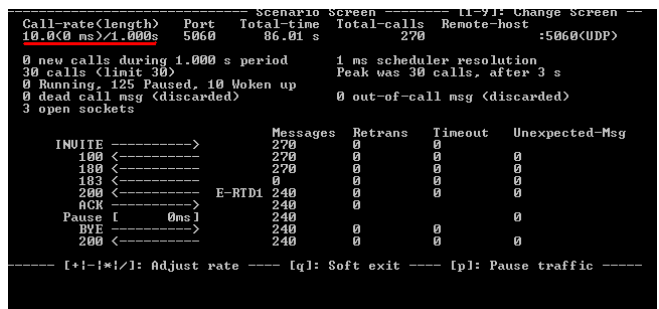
------------------------------ Scenario Screen -------- [1-9]: Change Screen --
Call-rate(length) Port Total-time Total-calls Remote-host
10.0(0 ms)/1.000s 5060 86.01 s 270 :5060(UDP)

0 new calls during 1.000 s period 1 ms scheduler resolution
30 calls (limit 30) Peak was 30 calls, after 3 s
0 Running, 125 Paused, 10 Woken up
0 dead call msg (discarded) 0 out-of-call msg (discarded)
3 open sockets

| | | Messages | Retrans | Timeout | Unexpected-Msg |
|---|---|---|---|---|---|
| INVITE ----------> | | 270 | 0 | 0 | |
| 100 <---------- | | 270 | 0 | 0 | 0 |
| 180 <---------- | | 270 | 0 | 0 | 0 |
| 183 <---------- | | 0 | 0 | 0 | 0 |
| 200 <---------- | E-RTD1 | 240 | 0 | 0 | 0 |
| ACK ----------> | | 240 | 0 | | |
| Pause [ 0ms] | | 240 | | | 0 |
| BYE ----------> | | 240 | 0 | 0 | |
| 200 <---------- | | 240 | 0 | 0 | 0 |

------ [+|-|*|/]: Adjust rate ---- [q]: Soft exit ---- [p]: Pause traffic -----